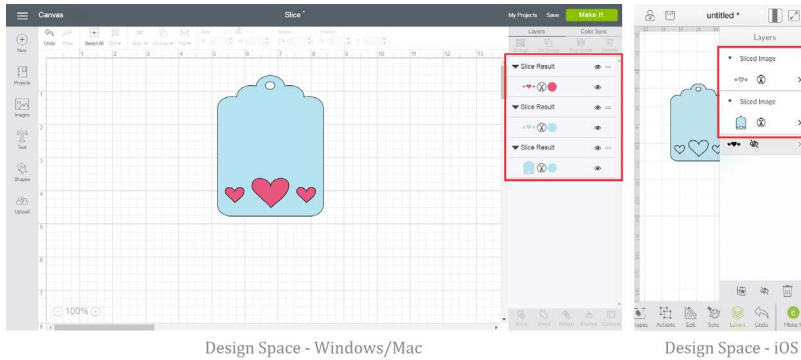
Canvas

Slice *

My Projects Save Make It

New

Projects

Images

Text

Shapes

Upload

Undo Redo

Select All

Layers Color Sync

Slice Result

Slice Result

Slice Result

100%

Design Space - Windows/Mac

untitled *

Layers

Sliced Image

Sliced Image

Actions Edit Sync Layers Undo

Design Space - iOS